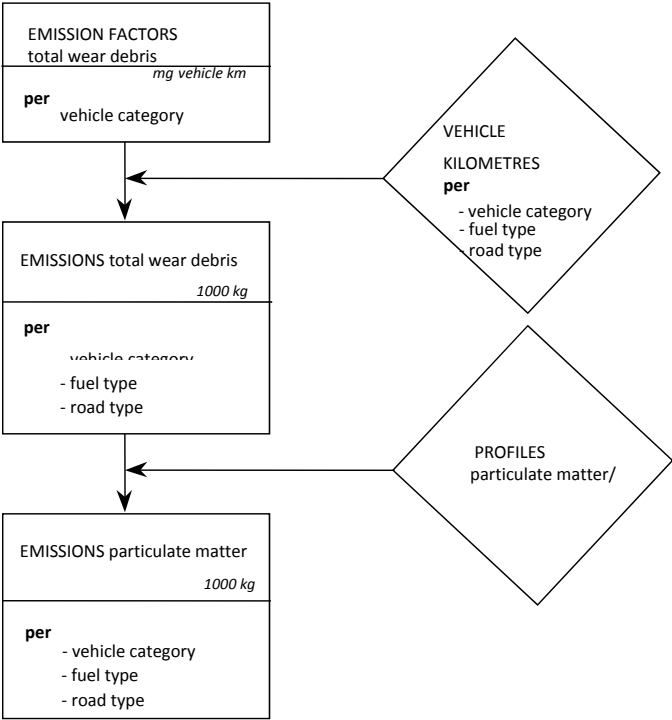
EMISSION FACTORS
total wear debris
mg vehicle km

per
vehicle category

VEHICLE
KILOMETRES
per
- vehicle category
- fuel type
- road type

EMISSIONS total wear debris
1000 kg

per
vehicle category
- fuel type
- road type

PROFILES
particulate matter/

EMISSIONS particulate matter
1000 kg

per
- vehicle category
- fuel type
- road type